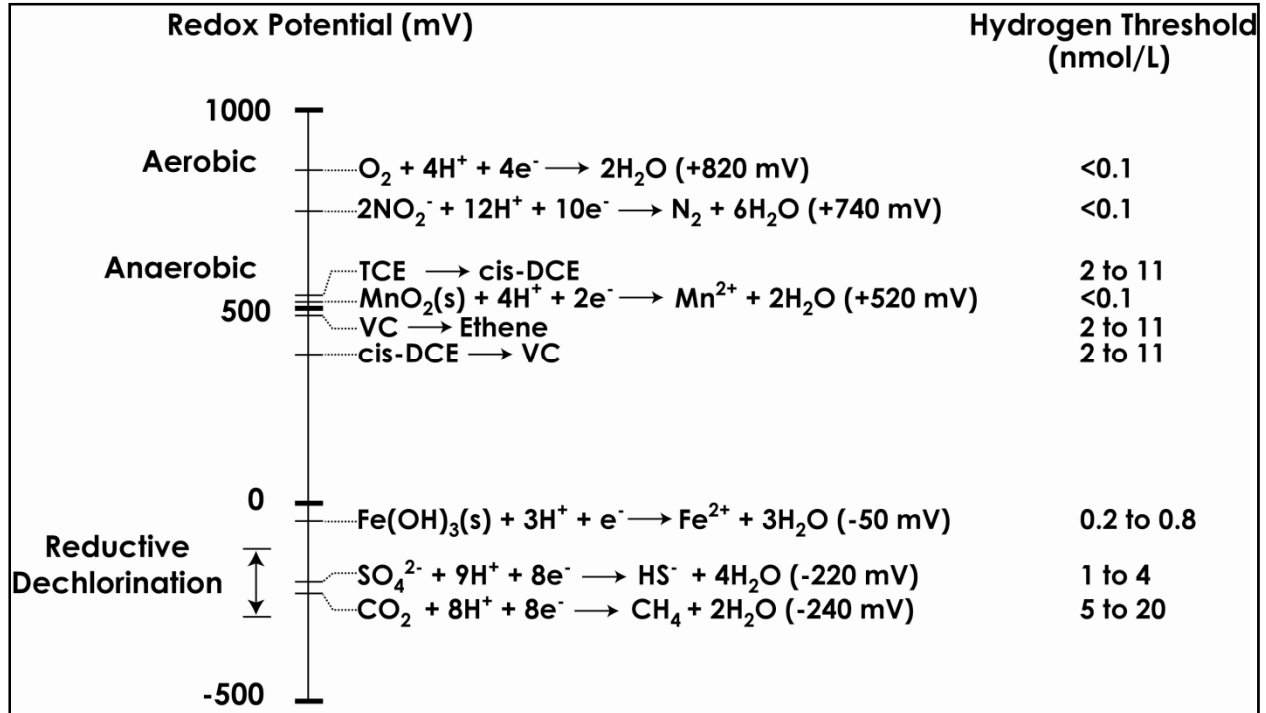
Redox Potential (mV)

Hydrogen Threshold (nmol/L)

1000

Aerobic

$O_2 + 4H^+ + 4e^- \longrightarrow 2H_2O$ (+820 mV)  <0.1

$2NO_2^- + 12H^+ + 10e^- \longrightarrow N_2 + 6H_2O$ (+740 mV)  <0.1

Anaerobic

TCE $\longrightarrow$ cis-DCE  2 to 11

$MnO_2(s) + 4H^+ + 2e^- \longrightarrow Mn^{2+} + 2H_2O$ (+520 mV)  <0.1

500

VC $\longrightarrow$ Ethene  2 to 11

cis-DCE $\longrightarrow$ VC  2 to 11

0

$Fe(OH)_3(s) + 3H^+ + e^- \longrightarrow Fe^{2+} + 3H_2O$ (-50 mV)  0.2 to 0.8

Reductive Dechlorination

$SO_4^{2-} + 9H^+ + 8e^- \longrightarrow HS^- + 4H_2O$ (-220 mV)  1 to 4

$CO_2 + 8H^+ + 8e^- \longrightarrow CH_4 + 2H_2O$ (-240 mV)  5 to 20

-500